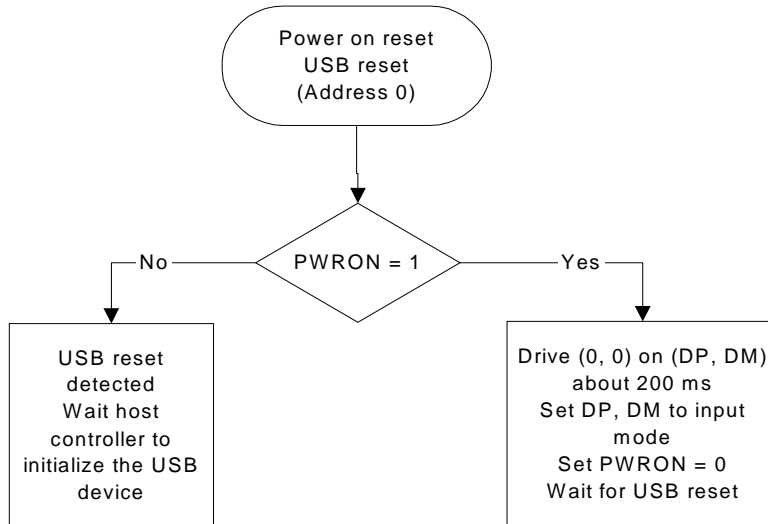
Power on reset
USB reset
(Address 0)

PWRON = 1

No

Yes

USB reset detected
Wait host controller to initialize the USB device

Drive (0, 0) on (DP, DM) about 200 ms
Set DP, DM to input mode
Set PWRON = 0
Wait for USB reset